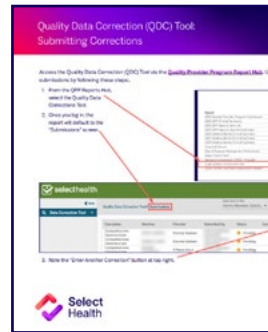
Quality Data Correction (QDC) Tool: Submitting Corrections

Access the Quality Data Correction (QDC) Tool via the Quality Provider Program Report Hub. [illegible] submissions by following these steps.

1. From the QPP Reports Hub, select the Quality Data Corrections Tool.

2. Once you log in, the report will default to the "Submissions" screen.

selecthealth

Data Correction Tool

Quality Data Correction Tool Submissions

3. Note the "Enter Another Correction" button at top right.

Select Health